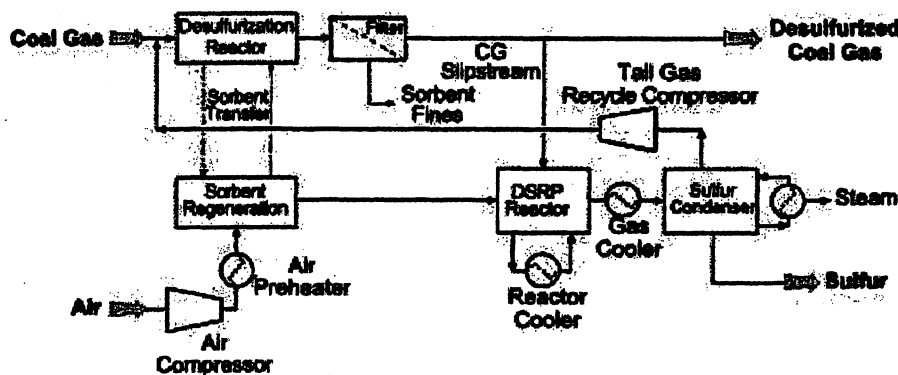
Coal Gas

Desulfurization Reactor

Filter

CG Slipstream

Desulfurized Coal Gas

Sorbent Fines

Sorbent Transfer

Tail Gas Recycle Compressor

Sorbent Regeneration

DSRP Reactor

Gas Cooler

Sulfur Condenser

Steam

Sulfur

Air Preheater

Air

Air Compressor

Reactor Cooler